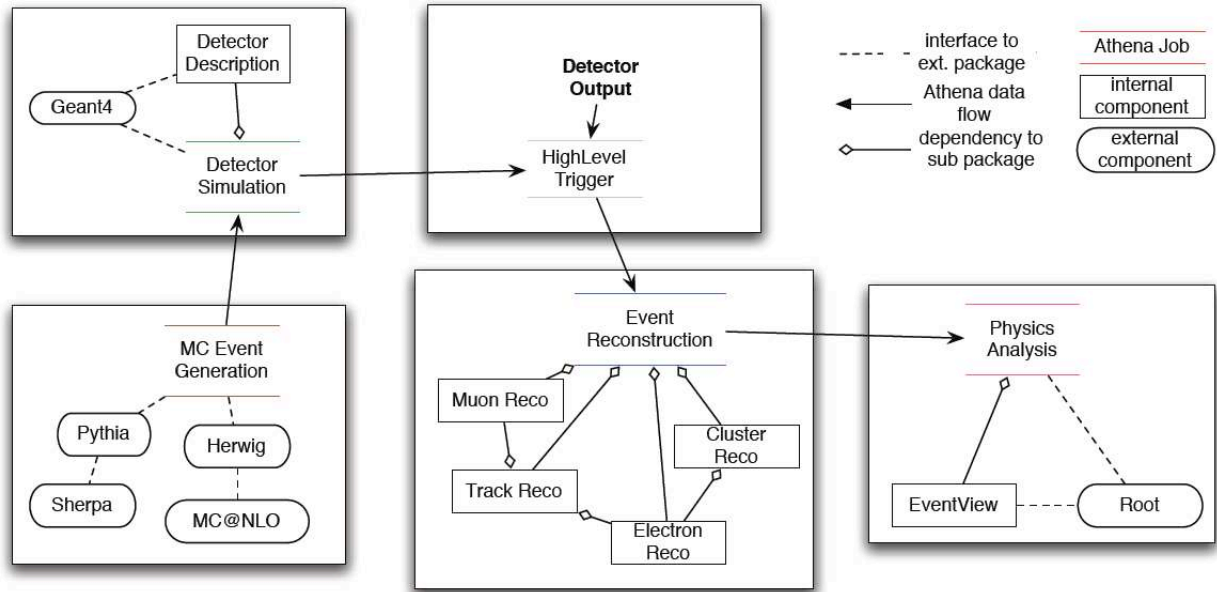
Detector Description

Geant4

Detector Simulation

Detector Output

HighLevel Trigger

interface to ext. package

Athena data flow

dependency to sub package

Athena Job

internal component

external component

MC Event Generation

Pythia

Herwig

Sherpa

MC@NLO

Event Reconstruction

Muon Reco

Cluster Reco

Track Reco

Electron Reco

Physics Analysis

EventView

Root